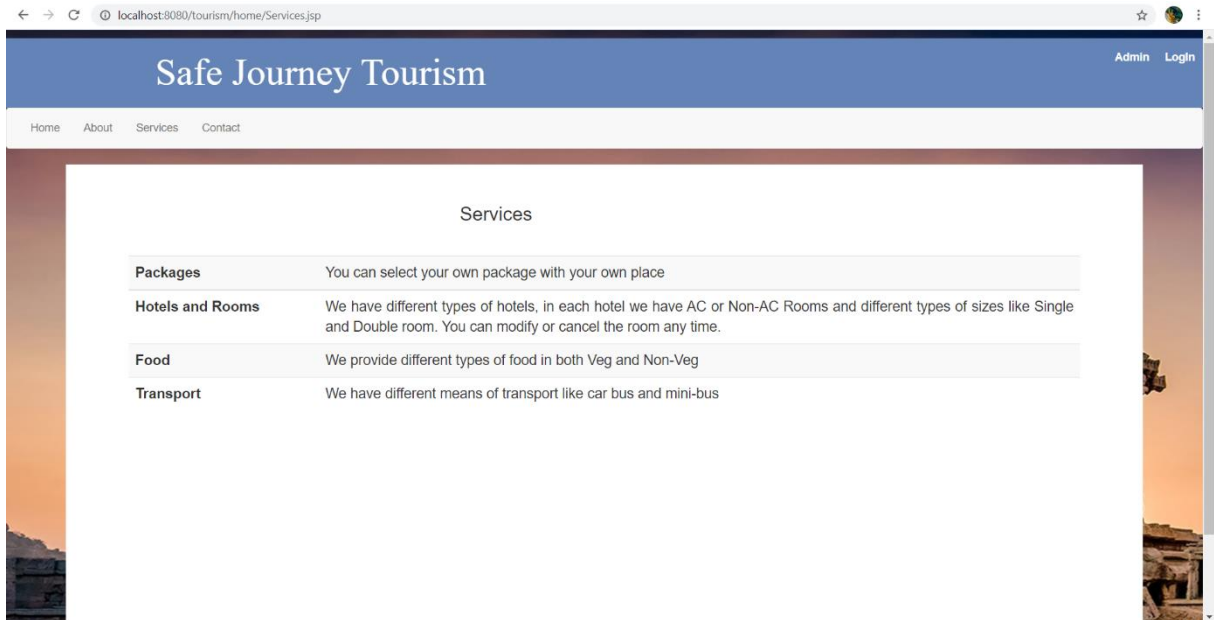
localhost:8080/tourism/home/Services.jsp

Safe Journey Tourism

Admin Login

Home About Services Contact

Services

| | |
|---|---|
| Packages | You can select your own package with your own place |
| Hotels and Rooms | We have different types of hotels, in each hotel we have AC or Non-AC Rooms and different types of sizes like Single and Double room. You can modify or cancel the room any time. |
| Food | We provide different types of food in both Veg and Non-Veg |
| Transport | We have different means of transport like car bus and mini-bus |